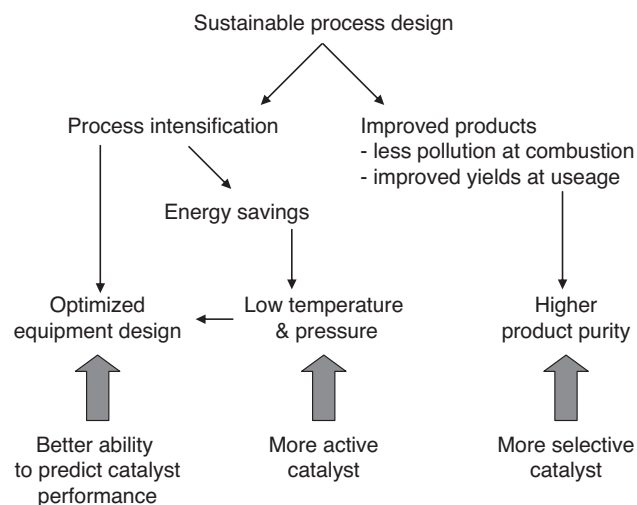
Sustainable process design

Process intensification

Improved products
- less pollution at combustion
- improved yields at useage

Energy savings

Optimized equipment design

Low temperature & pressure

Higher product purity

Better ability to predict catalyst performance

More active catalyst

More selective catalyst